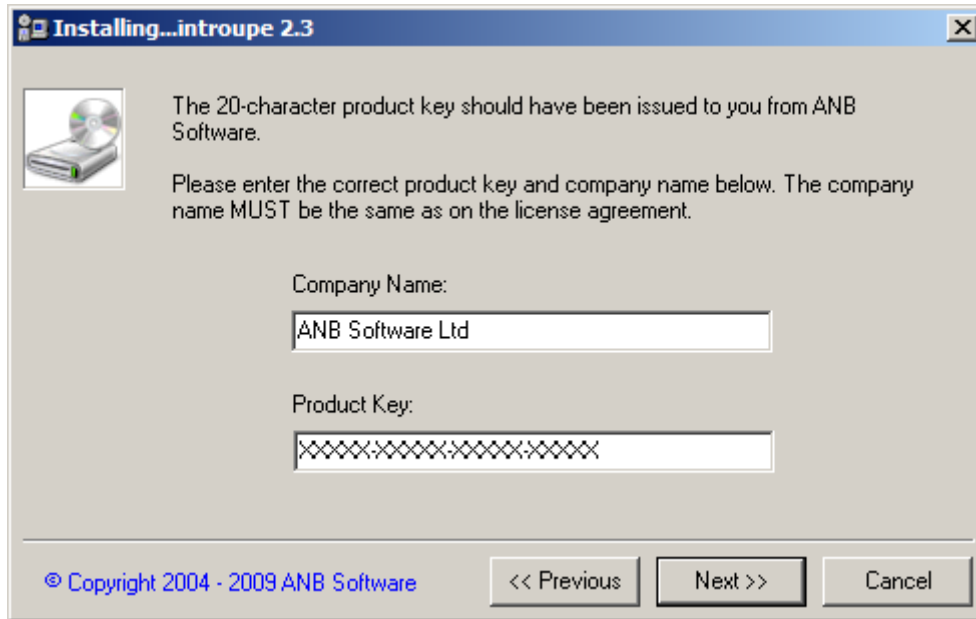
Installing...introupe 2.3

The 20-character product key should have been issued to you from ANB Software.

Please enter the correct product key and company name below. The company name MUST be the same as on the license agreement.

Company Name:

ANB Software Ltd

Product Key:

XXXXX-XXXXX-XXXXX-XXXXX

© Copyright 2004 - 2009 ANB Software

<< Previous

Next >>

Cancel